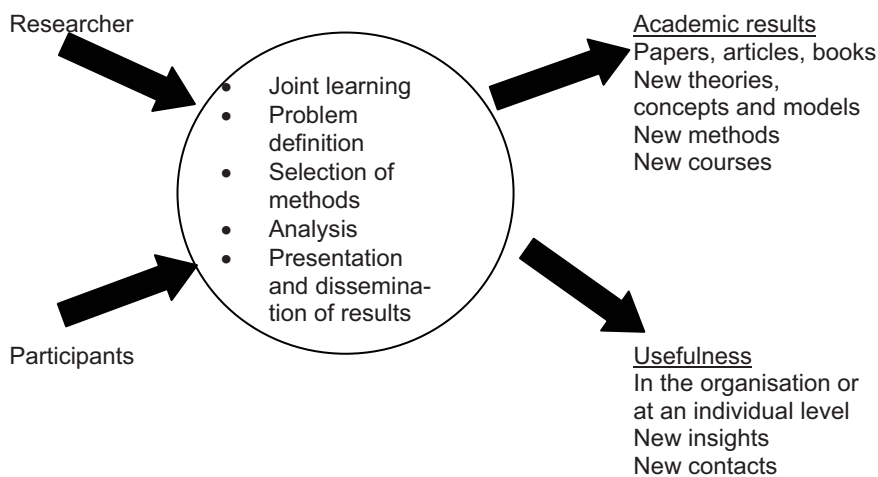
Researcher

- Joint learning
- Problem definition
- Selection of methods
- Analysis
- Presentation and dissemination of results

Academic results
Papers, articles, books
New theories, concepts and models
New methods
New courses

Participants

Usefulness
In the organisation or at an individual level
New insights
New contacts